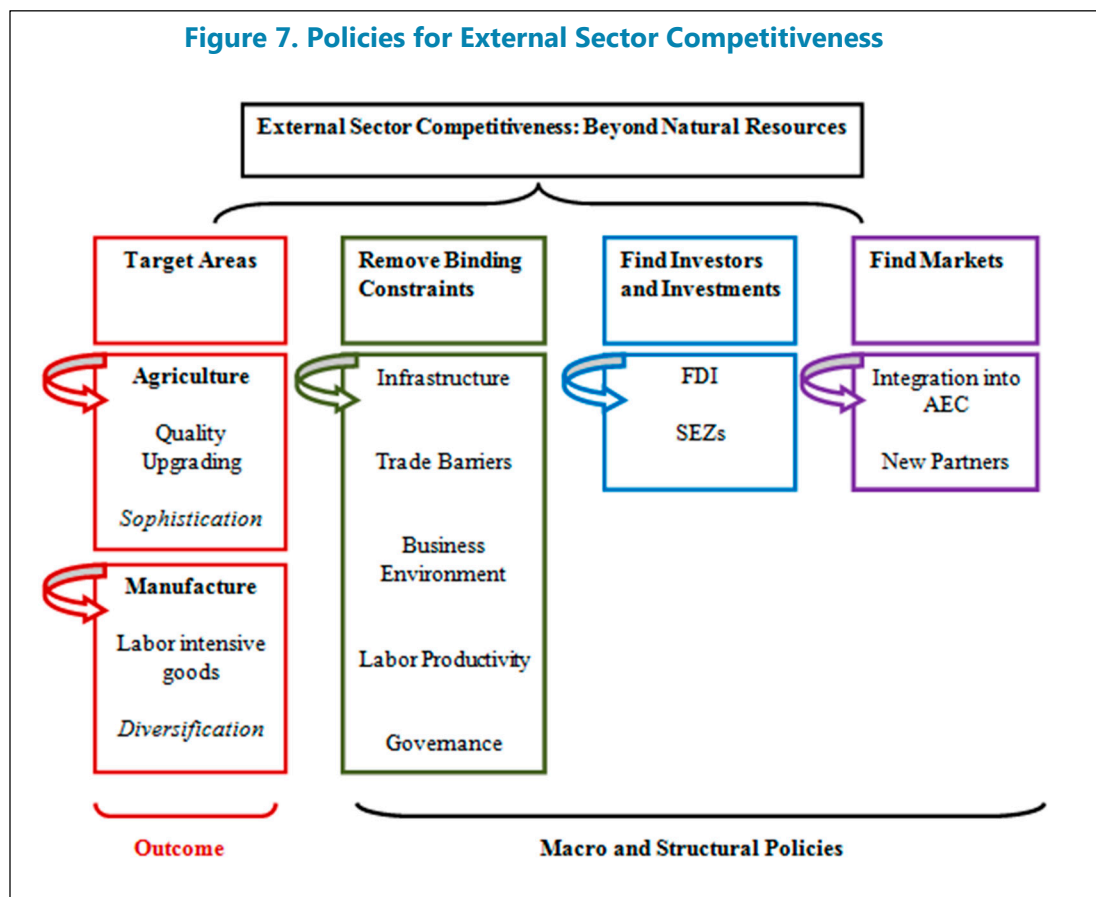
Figure 7. Policies for External Sector Competitiveness

External Sector Competitiveness: Beyond Natural Resources

Target Areas

Remove Binding Constraints

Find Investors and Investments

Find Markets

Agriculture

Quality Upgrading

Sophistication

Manufacture

Labor intensive goods

Diversification

Infrastructure

Trade Barriers

Business Environment

Labor Productivity

Governance

FDI

SEZs

Integration into AEC

New Partners

Outcome

Macro and Structural Policies